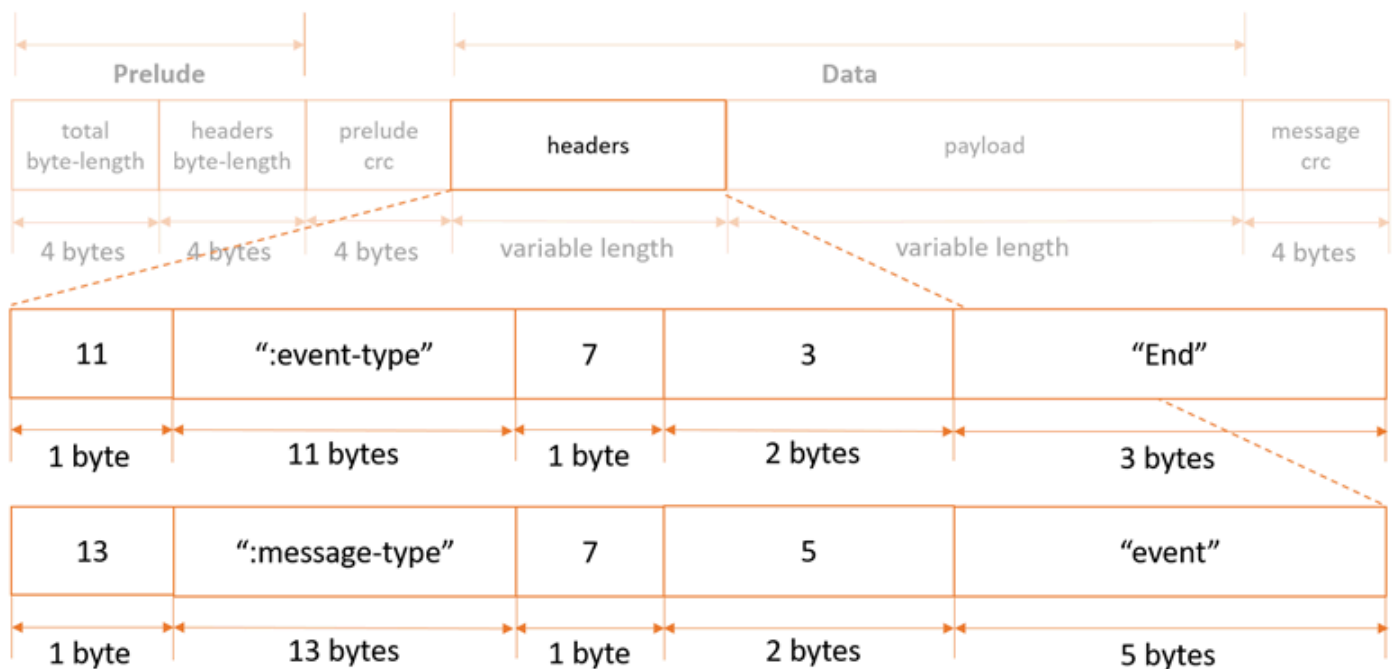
Prelude

Data

| total byte-length | headers byte-length | prelude crc | headers | payload | message crc |
|---|---|---|---|---|---|
| 4 bytes | 4 bytes | 4 bytes | variable length | variable length | 4 bytes |

| 11 | ":event-type" | 7 | 3 | "End" |
|---|---|---|---|---|
| 1 byte | 11 bytes | 1 byte | 2 bytes | 3 bytes |

| 13 | ":message-type" | 7 | 5 | "event" |
|---|---|---|---|---|
| 1 byte | 13 bytes | 1 byte | 2 bytes | 5 bytes |